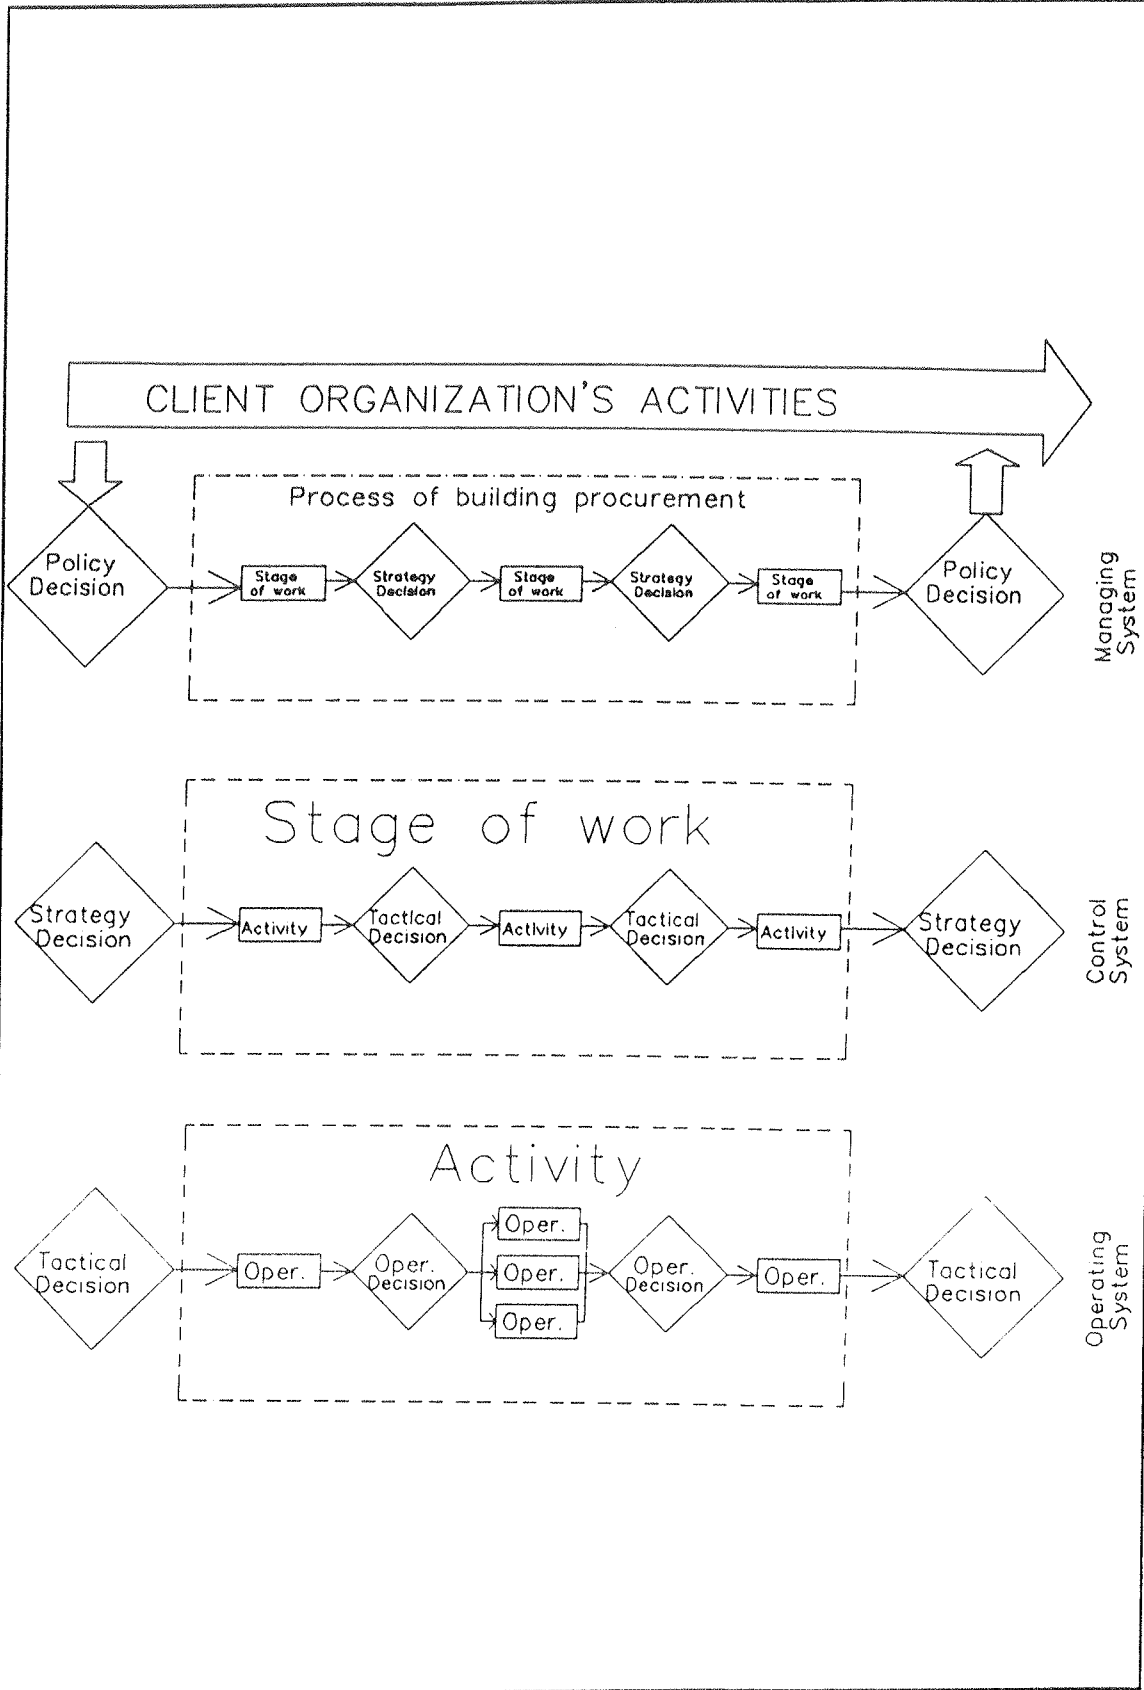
CLIENT ORGANIZATION'S ACTIVITIES

Process of building procurement

Policy Decision

Stage of work

Strategy Decision

Stage of work

Strategy Decision

Stage of work

Policy Decision

Managing System

Stage of work

Strategy Decision

Activity

Tactical Decision

Activity

Tactical Decision

Activity

Strategy Decision

Control System

Activity

Tactical Decision

Oper.

Oper. Decision

Oper.

Oper.

Oper.

Oper. Decision

Oper.

Tactical Decision

Operating System